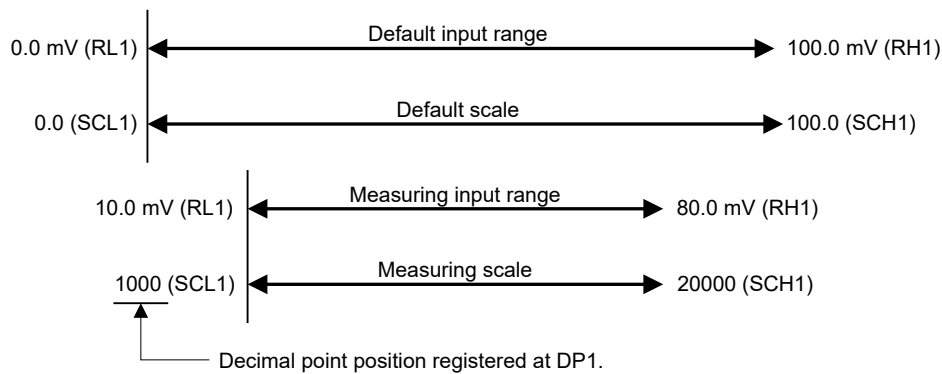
0.0 mV (RL1)
Default input range
100.0 mV (RH1)

0.0 (SCL1)
Default scale
100.0 (SCH1)

10.0 mV (RL1)
Measuring input range
80.0 mV (RH1)

1000 (SCL1)
Measuring scale
20000 (SCH1)

Decimal point position registered at DP1.